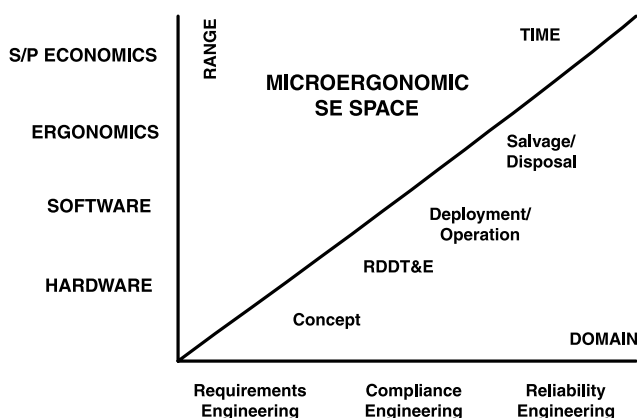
S/P ECONOMICS

RANGE

TIME

MICROERGONOMIC SE SPACE

ERGONOMICS

Salvage/ Disposal

SOFTWARE

Deployment/ Operation

RDDT&E

HARDWARE

Concept

DOMAIN

Requirements Engineering

Compliance Engineering

Reliability Engineering